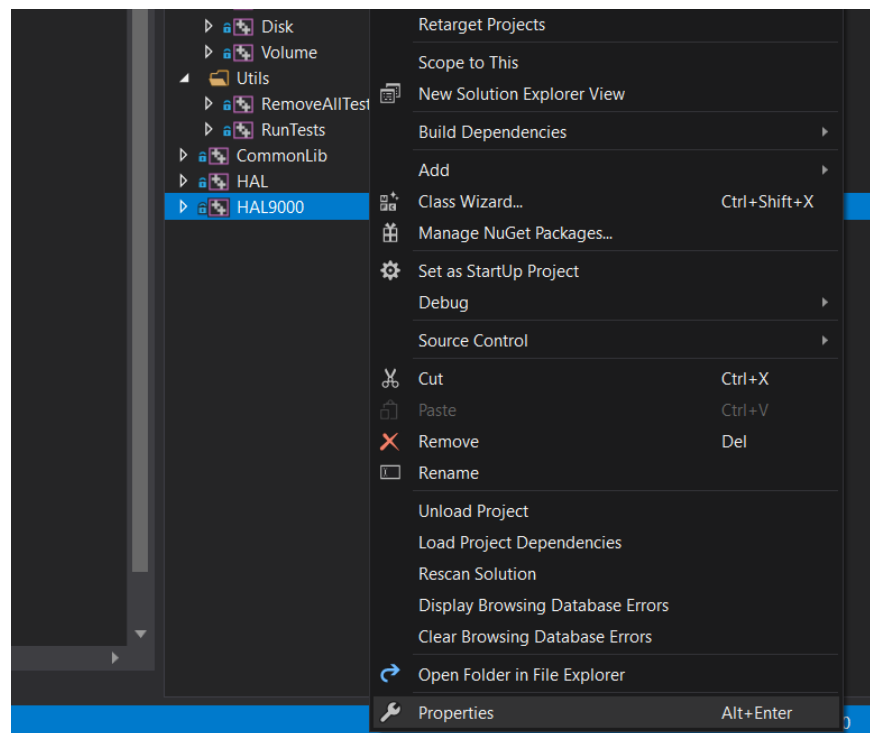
Disk
Volume
Utils
RemoveAllTest
RunTests
CommonLib
HAL
HAL9000

Retarget Projects
Scope to This
New Solution Explorer View
Build Dependencies
Add
Class Wizard... Ctrl+Shift+X
Manage NuGet Packages...
Set as StartUp Project
Debug
Source Control
Cut Ctrl+X
Paste Ctrl+V
Remove Del
Rename
Unload Project
Load Project Dependencies
Rescan Solution
Display Browsing Database Errors
Clear Browsing Database Errors
Open Folder in File Explorer
Properties Alt+Enter